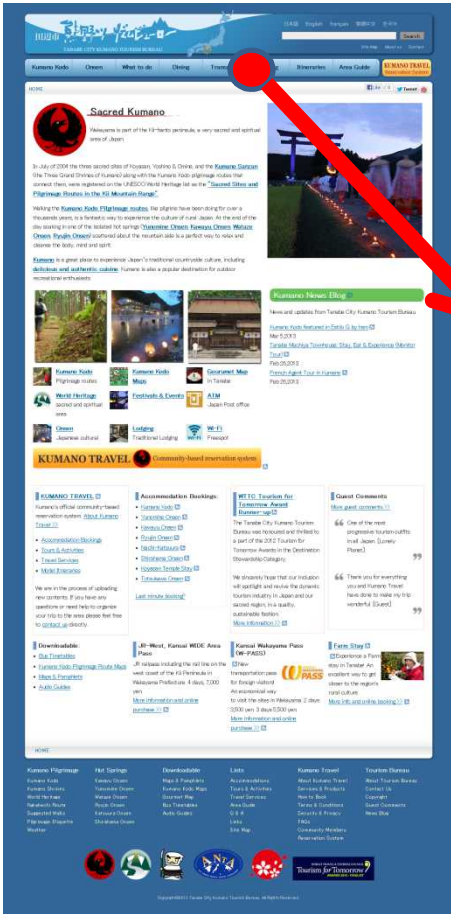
TANABE CITY KUMANO TOURISM BUREAU

日本語 English Français 繁體中文 한국어

Search

Site Map About us Contact

Kumano Kodo | Onsen | What to do | Dining | Trans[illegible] | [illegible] | Itineraries | Area Guide | KUMANO TRAVEL Reservation System

HOME

Like Tweet

Sacred Kumano

Wakayama is part of the Kii-hanto peninsula, a very sacred and spiritual area of Japan.

In July of 2004 the three sacred sites of Koyasan, Yoshino & Omine, and the Kumano Sanzan (the Three Grand Shrines of Kumano) along with the Kumano Kodo pilgrimage routes that connect them, were registered on the UNESCO World Heritage list as the "Sacred Sites and Pilgrimage Routes in the Kii Mountain Range".

Walking the Kumano Kodo Pilgrimage routes, like pilgrims have been doing for over a thousand years, is a fantastic way to experience the culture of rural Japan. At the end of the day soaking in one of the isolated hot springs (Yunomine Onsen, Kawayu Onsen, Watarase Onsen, Ryujin Onsen) scattered about the mountain side is a perfect way to relax and cleanse the body, mind and spirit.

Kumano is a great place to experience Japan's traditional countryside culture, including delicious and authentic cuisine. Kumano is also a popular destination for outdoor recreational enthusiasts.

Kumano News Blog

News and updates from Tanabe City Kumano Tourism Bureau

Kumano Kodo featured in Daily G by Ian
Mar 5,2013
Tanabe Machiya Townhouse Stay: Eat & Experience Monitor Tour
Feb 25,2013
French Agent Tour in Kumano
Feb 25,2013

Kumano Kodo
Pilgrimage routes

Kumano Kodo Maps

Gourmet Map
In Tanabe

World Heritage
sacred and spiritual area

Festivals & Events

ATM
Japan Post office

Onsen
Japanese cultural

Lodging
Traditional Lodging

Wi-Fi
Freespot

KUMANO TRAVEL Community-based reservation system

KUMANO TRAVEL
Kumano's official community-based reservation system. About Kumano Travel
Accommodation Bookings
Tours & Activities
Travel Services
Model Itineraries
We are in the process of uploading new contents. If you have any questions or need help to organize your trip to the area please feel free to contact us directly.

Accommodation Bookings:
Kumano Kodo
Yunomine Onsen
Kawayu Onsen
Ryujin Onsen
Nachi-Katsuura
Shirahama Onsen
Koyasan Temple Stay
Totsukawa Onsen
Last minute booking?

WTTC Tourism for Tomorrow Award Runner-up
The Tanabe City Kumano Tourism Bureau was honoured and thrilled to a part of the 2012 Tourism for Tomorrow Awards in the Destination Stewardship Category.
We sincerely hope that our inclusion will spotlight and revive the dynamic tourism industry in Japan and our sacred region, in a quality, sustainable fashion.
More information

Guest Comments
More guest comments
One of the most progressive tourism outfits in all Japan. [Lonely Planet]
Thank you for everything you and Kumano Travel have done to make my trip wonderful. [Guest]

Downloadable:
Bus Timetables
Kumano Kodo Pilgrimage Route Maps
Maps & Pamphlets
Audio Guides

JR-West, Kansai WIDE Area Pass
JR release including the rail line on the west coast of the Kii Peninsula in Wakayama Prefecture. 4 days, 7,000 yen.
More information and online purchase

Kansai Wakayama Pass (W-PASS)
New transportation pass for foreign visitors! An economical way to visit the sites in Wakayama. 2 days 3,500 yen, 3 days 5,500 yen.
More information and online purchase

Farm Stay
Experience a Farm Stay in Tanabe! An excellent way to get closer to the region's rural culture.
More info and online booking

HOME

Kumano Pilgrimage: Kumano Kodo, Kumano Shrines, World Heritage, Nakahechi Route, Suggested Walks, Pilgrimage Etiquette, Weather
Hot Springs: Kawayu Onsen, Yunomine Onsen, Watarase Onsen, Ryujin Onsen, Katsuura Onsen, Shirahama Onsen
Downloadable: Maps & Pamphlets, Kumano Kodo Maps, Gourmet Map, Bus Timetables, Audio Guides
Lists: Accommodations, Tours & Activities, Travel Services, Area Guide, Q & A, Links, Site Map
Kumano Travel: About Kumano Travel, Services & Products, How to Book, Terms & Conditions, Security & Privacy, FAQs, Community Members, Reservation System
Tourism Bureau: About Tourism Bureau, Contact Us, Copyright, Guest Comments, News Blog

Tourism for Tomorrow

Copyright©2013 Tanabe City Kumano Tourism Bureau. All Rights Reserved.